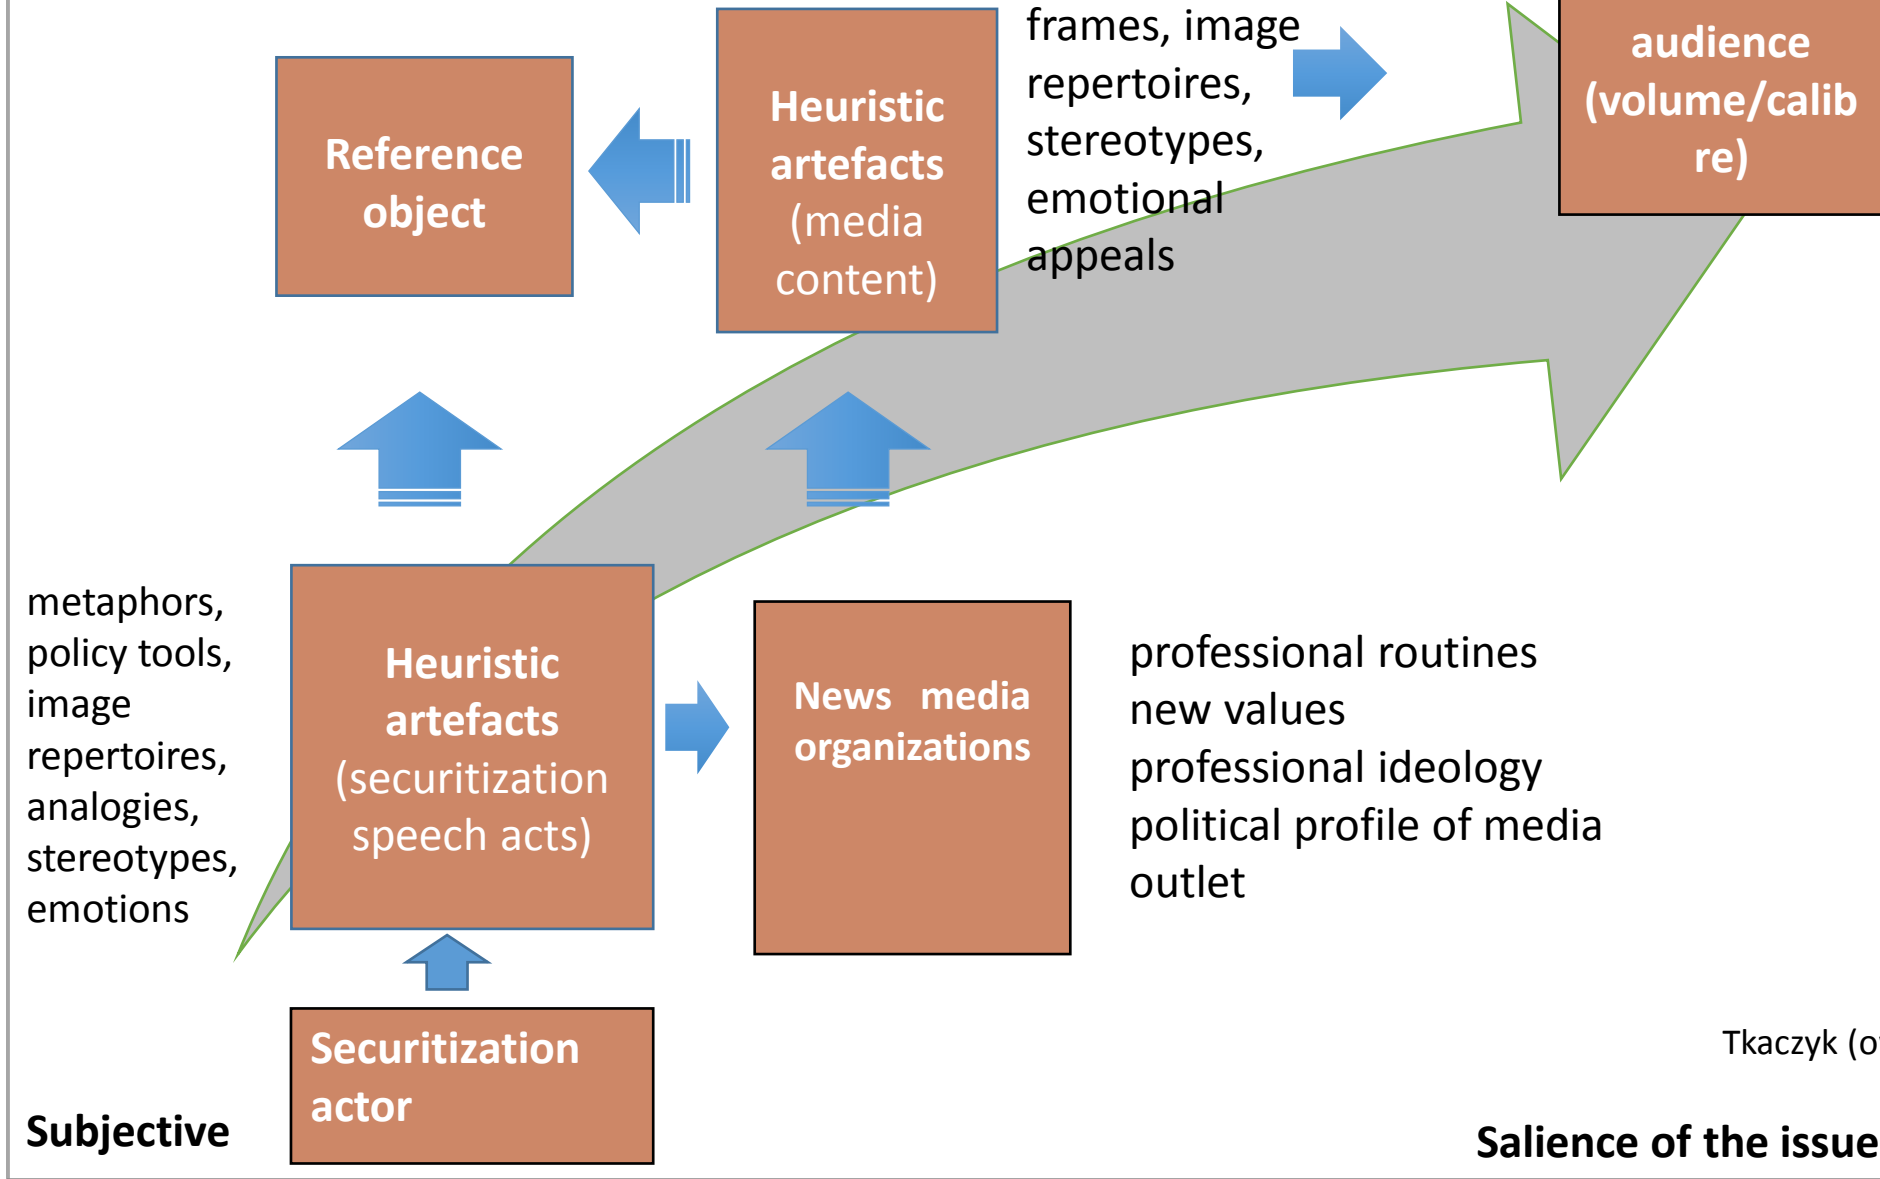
Reference object

Heuristic artefacts (media content)

frames, image repertoires, stereotypes, emotional appeals

audience (volume/calibre)

metaphors, policy tools, image repertoires, analogies, stereotypes, emotions

Heuristic artefacts (securitization speech acts)

News media organizations

professional routines
new values
professional ideology
political profile of media outlet

Securitization actor

Tkaczyk (o

Subjective

Salience of the issue